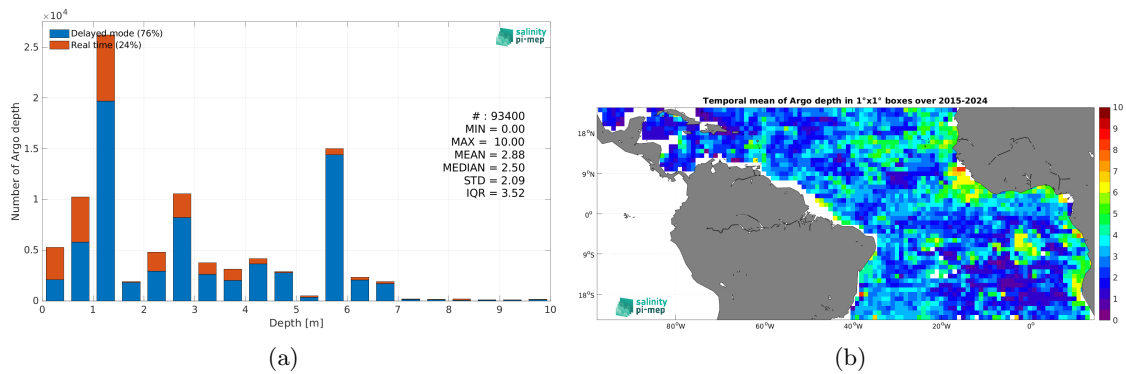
$\times10^4$

Delayed mode (76%)
Real time (24%)

salinity pi-mep

# : 93400
MIN = 0.00
MAX = 10.00
MEAN = 2.88
MEDIAN = 2.50
STD = 2.09
IQR = 3.52

Number of Argo depth

0
0.5
1
1.5
2
2.5

0 1 2 3 4 5 6 7 8 9 10

Depth [m]

(a)

Temporal mean of Argo depth in 1°x1° boxes over 2015-2024

18°N
9°N
0°
9°S
18°S

80°W 60°W 40°W 20°W 0°

salinity pi-mep

10
9
8
7
6
5
4
3
2
1
0

(b)